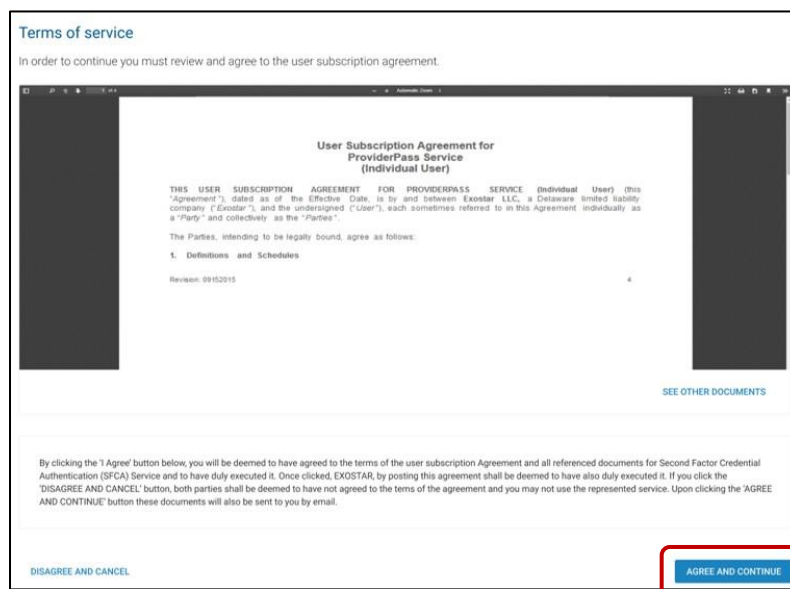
Terms of service

In order to continue you must review and agree to the user subscription agreement.

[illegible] Automatic Zoom

User Subscription Agreement for ProviderPass Service (Individual User)

THIS USER SUBSCRIPTION AGREEMENT FOR PROVIDERPASS SERVICE (Individual User) (this "Agreement"), dated as of the Effective Date, is by and between Exostar LLC, a Delaware limited liability company ("Exostar"), and the undersigned ("User"), each sometimes referred to in this Agreement individually as a "Party" and collectively as the "Parties".

The Parties, intending to be legally bound, agree as follows:

1. Definitions and Schedules

Revision: 09152015

4

SEE OTHER DOCUMENTS

By clicking the 'I Agree' button below, you will be deemed to have agreed to the terms of the user subscription Agreement and all referenced documents for Second Factor Credential Authentication (SFCA) Service and to have duly executed it. Once clicked, EXOSTAR, by posting this agreement shall be deemed to have also duly executed it. If you click the 'DISAGREE AND CANCEL' button, both parties shall be deemed to have not agreed to the tems of the agreement and you may not use the represented service. Upon clicking the 'AGREE AND CONTINUE' button these documents will also be sent to you by email.

DISAGREE AND CANCEL

AGREE AND CONTINUE